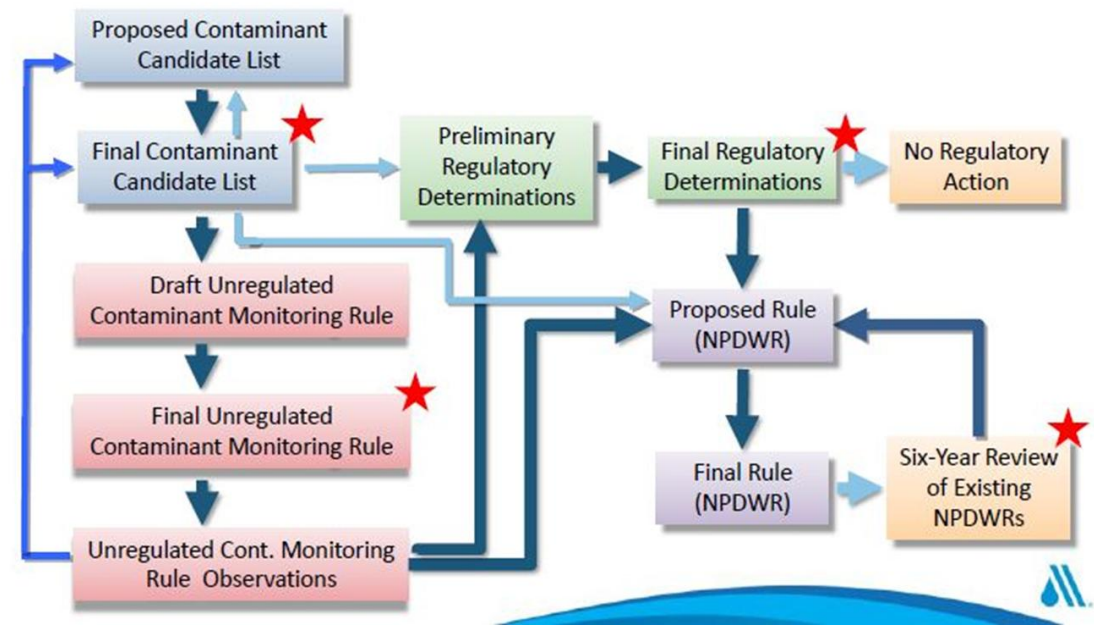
Proposed Contaminant Candidate List

Final Contaminant Candidate List

Preliminary Regulatory Determinations

Final Regulatory Determinations

No Regulatory Action

Draft Unregulated Contaminant Monitoring Rule

Proposed Rule (NPDWR)

Final Unregulated Contaminant Monitoring Rule

Final Rule (NPDWR)

Six-Year Review of Existing NPDWRs

Unregulated Cont. Monitoring Rule Observations